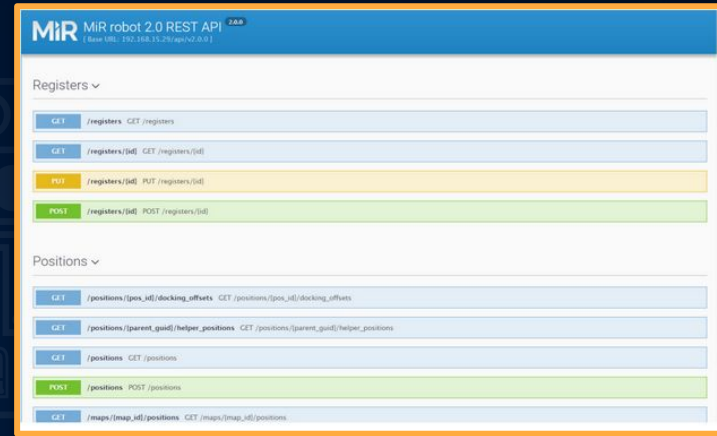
MiR MiR robot 2.0 REST API 2.0.0
[ Base URL: 192.168.15.29/api/v2.0.0 ]

Registers

GET /registers GET /registers

GET /registers/{id} GET /registers/{id}

PUT /registers/{id} PUT /registers/{id}

POST /registers/{id} POST /registers/{id}

Positions

GET /positions/{pos_id}/docking_offsets GET /positions/{pos_id}/docking_offsets

GET /positions/{parent_guid}/helper_positions GET /positions/{parent_guid}/helper_positions

GET /positions GET /positions

POST /positions POST /positions

GET /maps/{map_id}/positions GET /maps/{map_id}/positions